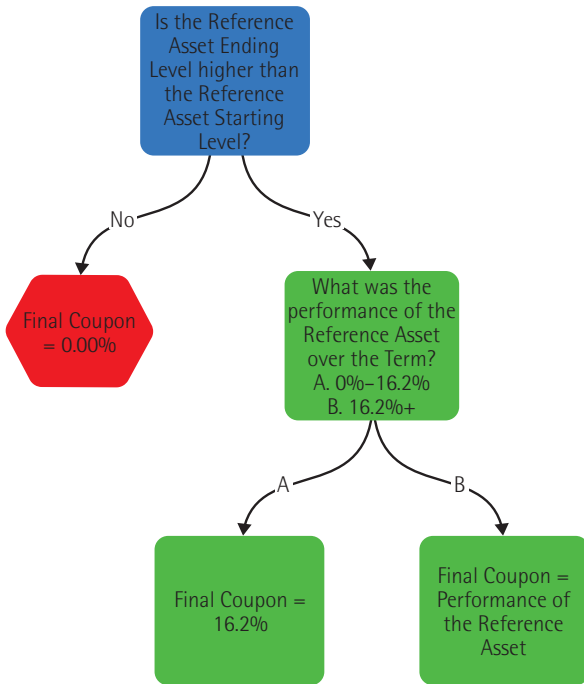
Is the Reference Asset Ending Level higher than the Reference Asset Starting Level?

No

Yes

Final Coupon = 0.00%

What was the performance of the Reference Asset over the Term?
A. 0%–16.2%
B. 16.2%+

A

B

Final Coupon = 16.2%

Final Coupon = Performance of the Reference Asset